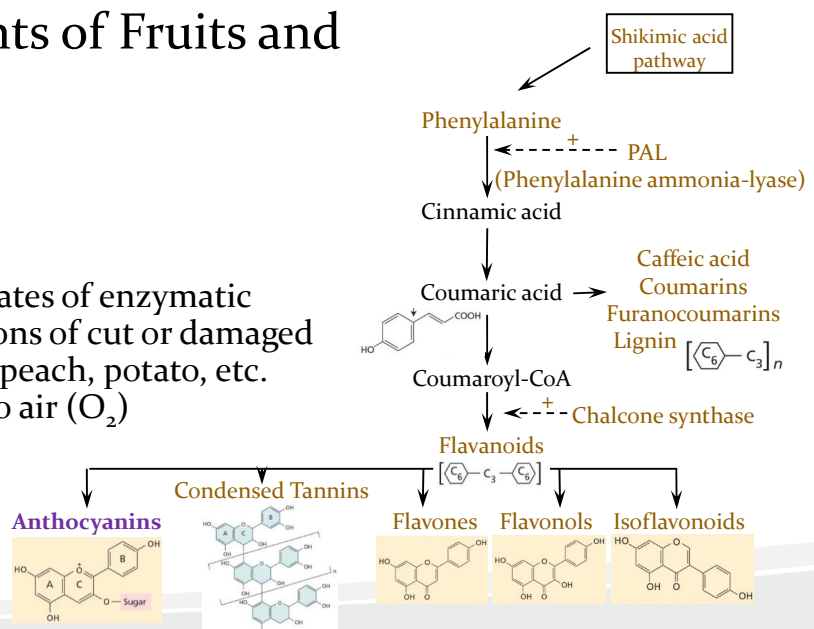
nts of Fruits and

ates of enzymatic
ons of cut or damaged
peach, potato, etc.
o air ($O_2$)

Shikimic acid pathway

Phenylalanine

+

PAL
(Phenylalanine ammonia-lyase)

Cinnamic acid

Coumaric acid

COOH

HO

Caffeic acid
Coumarins
Furanocoumarins
Lignin $[C_6-C_3]_n$

Coumaroyl-CoA

+

Chalcone synthase

Flavanoids

$[C_6-C_3-C_6]$

Condensed Tannins

Anthocyanins

Flavones

Flavonols

Isoflavonoids

HO

A

C

B

OH

O–Sugar

OH

HO

OH

O

OH

HO

OH

O

OH

HO

OH

O

OH

HO

O

OH

O

OH